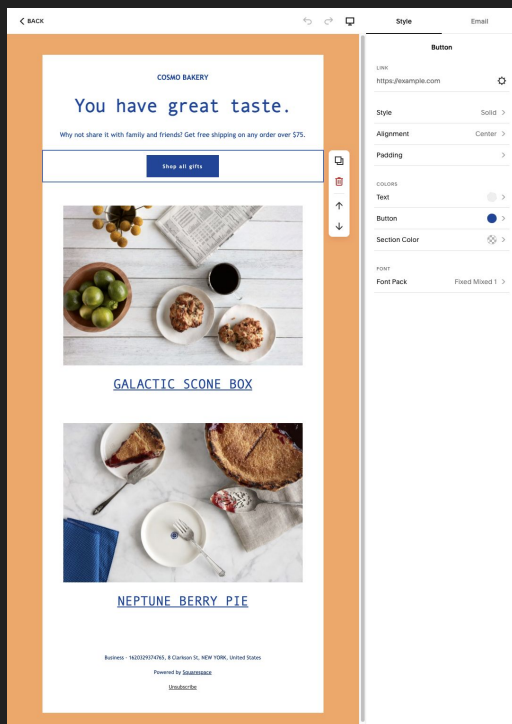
BACK

Style | Email

Button

LINK
https://example.com

Style | Solid
Alignment | Center
Padding

COLORS
Text
Button
Section Color

FONT
Font Pack | Fixed Mixed 1

COSMO BAKERY

You have great taste.

Why not share it with family and friends? Get free shipping on any order over $75.

Shop all gifts

GALACTIC SCONE BOX

NEPTUNE BERRY PIE

Business - 1620329347765, 8 Clarkson St, NEW YORK, United States

Powered by Squarespace

Unsubscribe